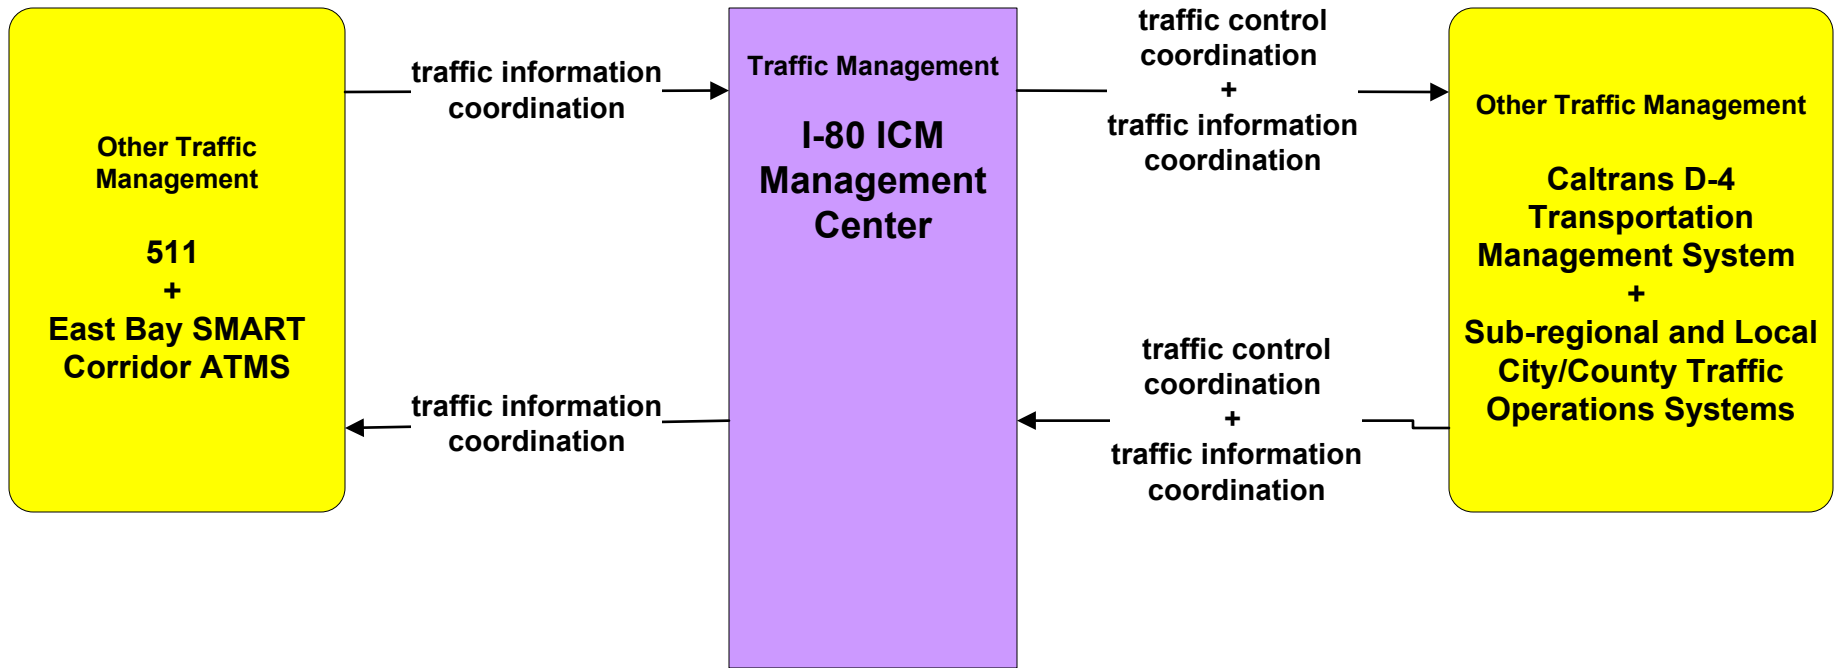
Other Traffic Management

511
+
East Bay SMART Corridor ATMS

traffic information coordination

traffic information coordination

Traffic Management

I-80 ICM Management Center

traffic control coordination
+
traffic information coordination

traffic control coordination
+
traffic information coordination

Other Traffic Management

Caltrans D-4 Transportation Management System
+
Sub-regional and Local City/County Traffic Operations Systems